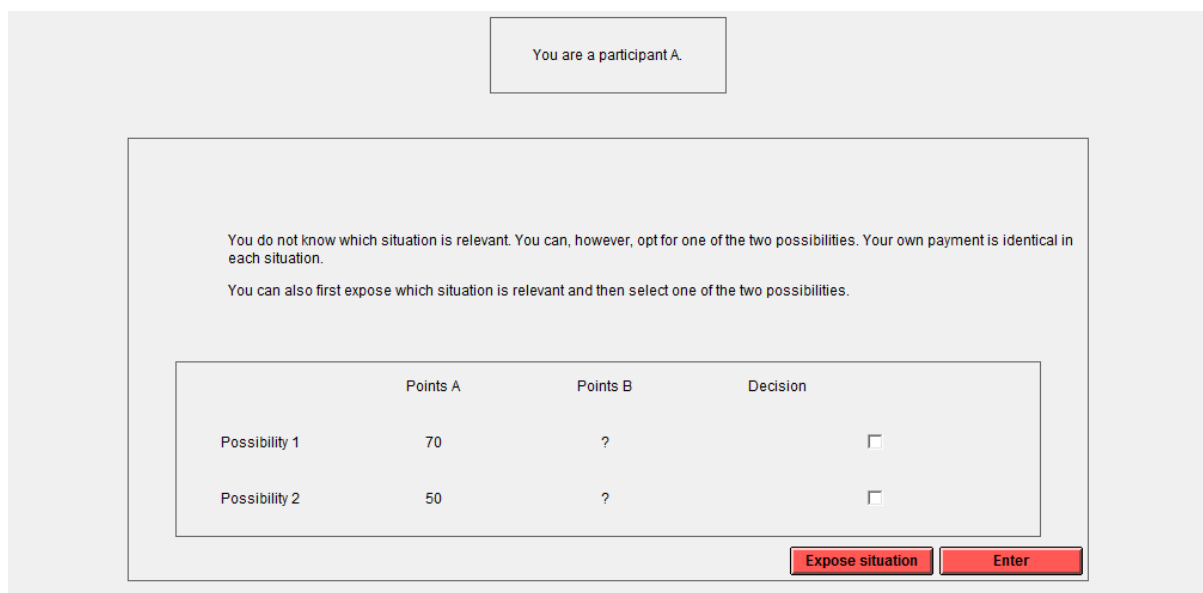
You are a participant A.

You do not know which situation is relevant. You can, however, opt for one of the two possibilities. Your own payment is identical in each situation.

You can also first expose which situation is relevant and then select one of the two possibilities.

| | Points A | Points B | Decision |
|---|---|---|---|
| Possibility 1 | 70 | ? | ☐ |
| Possibility 2 | 50 | ? | ☐ |

Expose situation

Enter